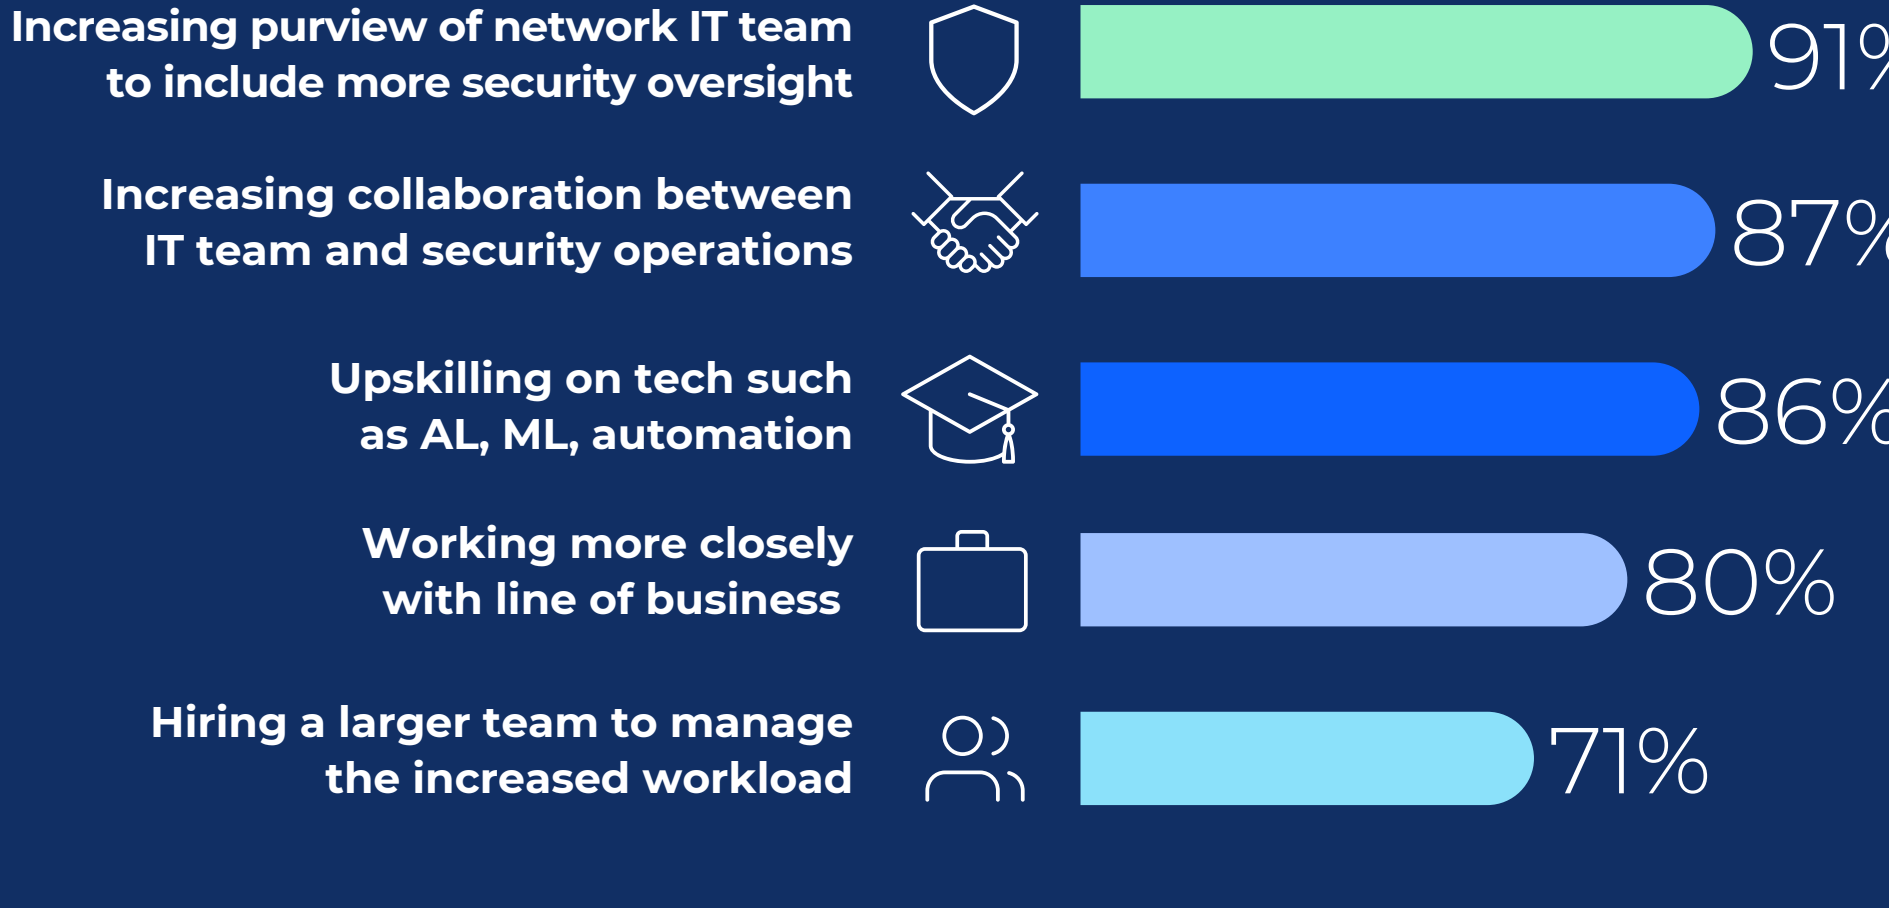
Increasing purview of network IT team to include more security oversight

91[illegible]

Increasing collaboration between IT team and security operations

87%

Upskilling on tech such as AL, ML, automation

86%

Working more closely with line of business

80%

Hiring a larger team to manage the increased workload

71%